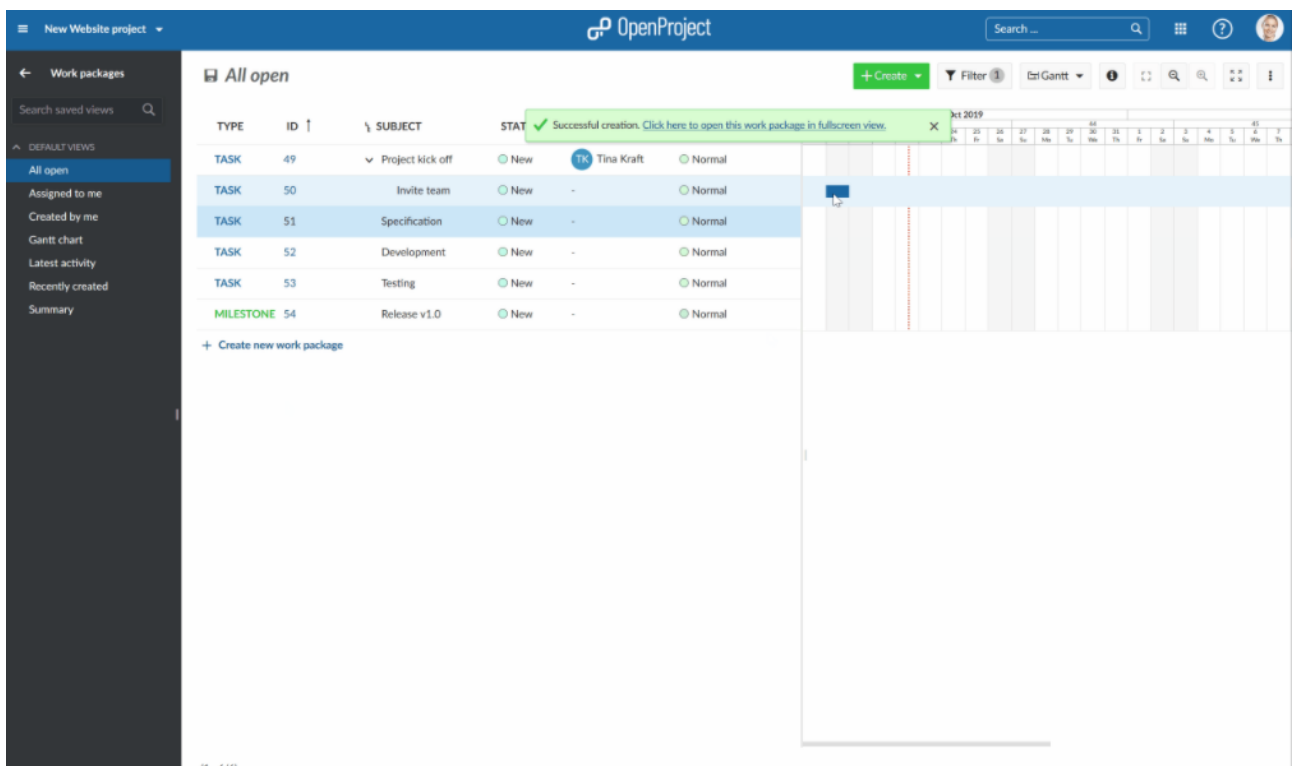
≡ New Website project ▾

OpenProject

Search ...

?

← Work packages

Search saved views

DEFAULT VIEWS

All open
Assigned to me
Created by me
Gantt chart
Latest activity
Recently created
Summary

All open

+ Create ▾

Filter 1

Gantt ▾

Successful creation. Click here to open this work package in fullscreen view.

Oct 2019

| TYPE | ID ↑ | SUBJECT | STAT | | |
|---|---|---|---|---|---|
| TASK | 49 | Project kick off | New | TK Tina Kraft | Normal |
| TASK | 50 | Invite team | New | - | Normal |
| TASK | 51 | Specification | New | - | Normal |
| TASK | 52 | Development | New | - | Normal |
| TASK | 53 | Testing | New | - | Normal |
| MILESTONE | 54 | Release v1.0 | New | - | Normal |

+ Create new work package